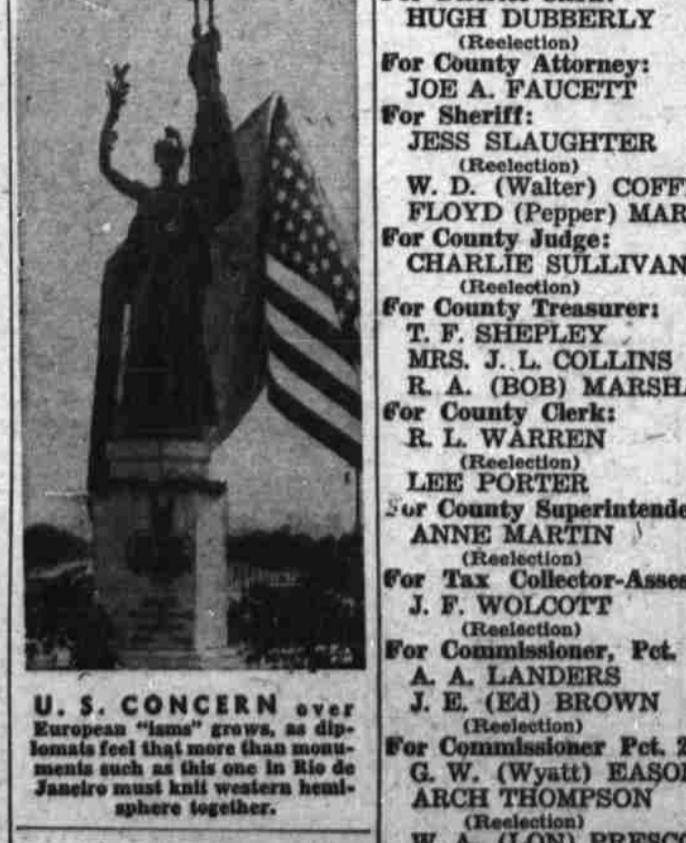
U. S. CONCERN over European "isms" grows, as diplomats feel that more than monuments such as this one in Rio de Janeiro must knit western hemisphere together.

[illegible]
HUGH DUBBERLY
(Reelection)
For County Attorney:
JOE A. FAUCETT
For Sheriff:
JESS SLAUGHTER
(Reelection)
W. D. (Walter) COFF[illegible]
FLOYD (Pepper) MAR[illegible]
For County Judge:
CHARLIE SULLIVAN
(Reelection)
For County Treasurer:
T. F. SHEPLEY
MRS. J. L. COLLINS
R. A. (BOB) MARSH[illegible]
For County Clerk:
R. L. WARREN
(Reelection)
LEE PORTER
For County Superintende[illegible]
ANNE MARTIN
(Reelection)
For Tax Collector-Asses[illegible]
J. F. WOLCOTT
(Reelection)
For Commissioner, Pct. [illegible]
A. A. LANDERS
J. E. (Ed) BROWN
(Reelection)
For Commissioner Pct. 2
G. W. (Wyatt) EASO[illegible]
ARCH THOMPSON
(Reelection)
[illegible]